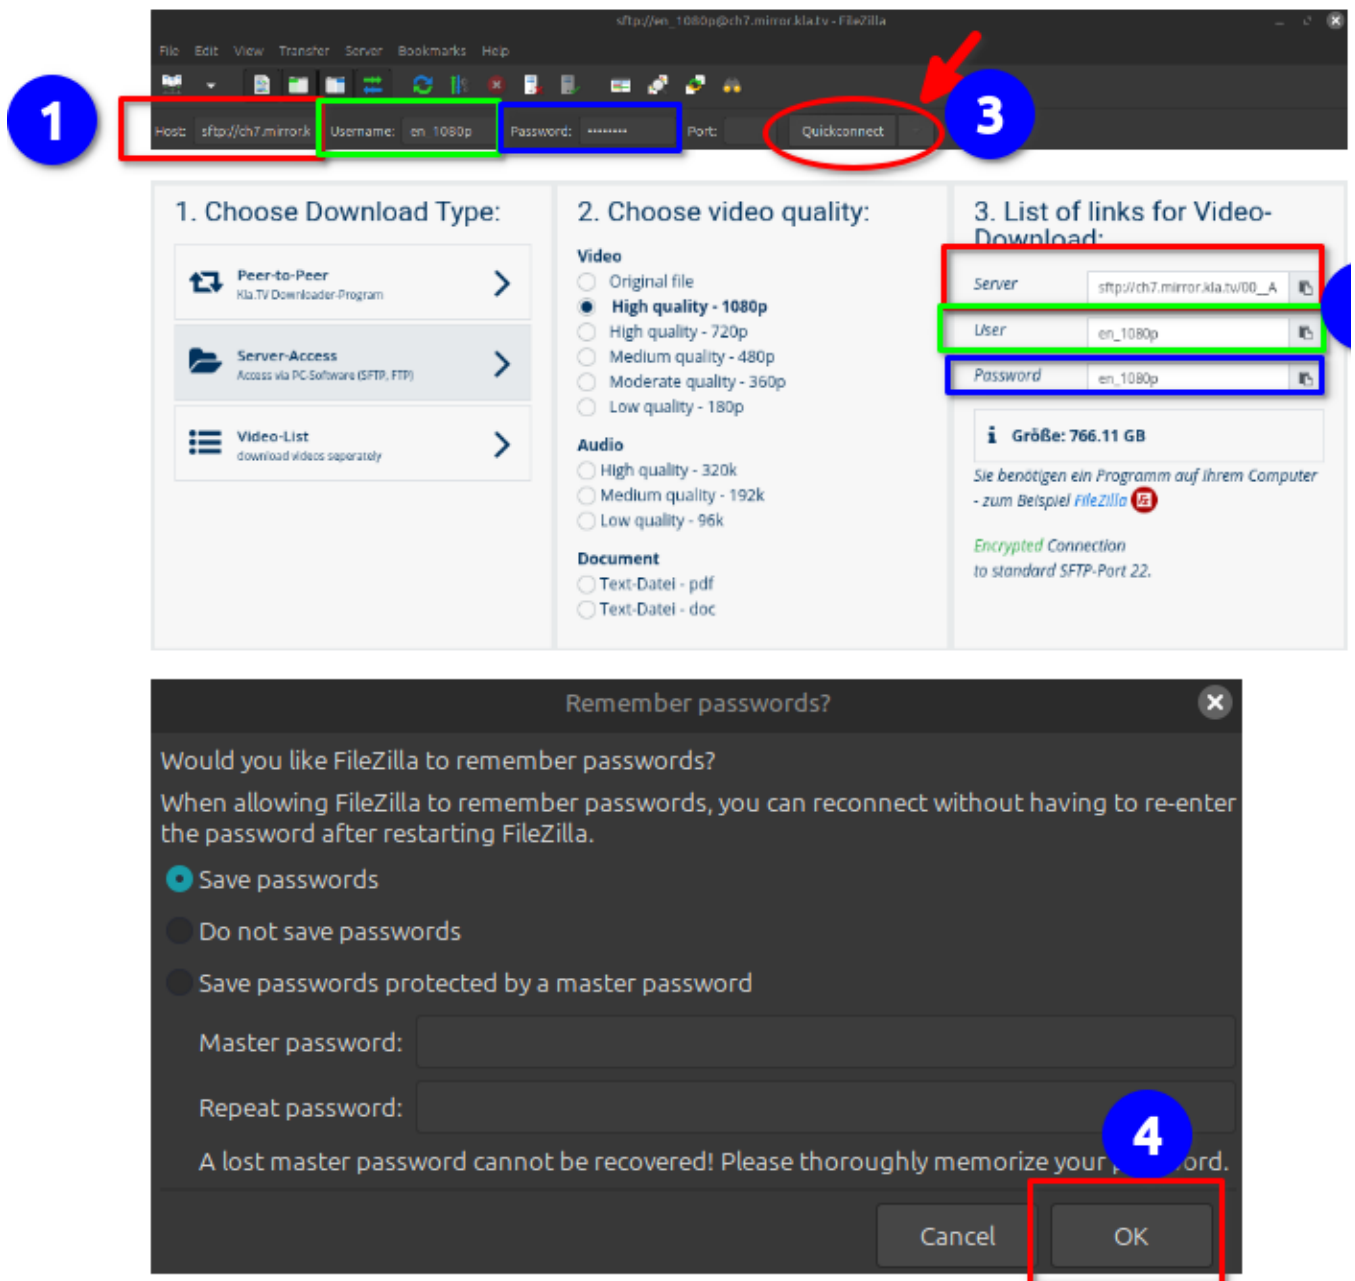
sftp://en_1080p@ch7.mirror.kla.tv - FileZilla

File Edit View Transfer Server Bookmarks Help

1

Host: sftp://ch7.mirror.k Username: en_1080p Password: •••••••• Port: Quickconnect

3

1. Choose Download Type:

Peer-to-Peer
Kla.TV Downloader-Program

Server-Access
Access via PC-Software (SFTP, FTP)

Video-List
download videos seperately

2. Choose video quality:

Video
Original file
High quality - 1080p
High quality - 720p
Medium quality - 480p
Moderate quality - 360p
Low quality - 180p

Audio
High quality - 320k
Medium quality - 192k
Low quality - 96k

Document
Text-Datei - pdf
Text-Datei - doc

3. List of links for Video-Download:

Server sftp://ch7.mirror.kla.tv/00_A
User en_1080p
Password en_1080p

Größe: 766.11 GB

Sie benötigen ein Programm auf Ihrem Computer - zum Beispiel FileZilla

Encrypted Connection to standard SFTP-Port 22.

Remember passwords?

Would you like FileZilla to remember passwords?

When allowing FileZilla to remember passwords, you can reconnect without having to re-enter the password after restarting FileZilla.

Save passwords

Do not save passwords

Save passwords protected by a master password

Master password:

Repeat password:

A lost master password cannot be recovered! Please thoroughly memorize your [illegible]ord.

4

Cancel OK